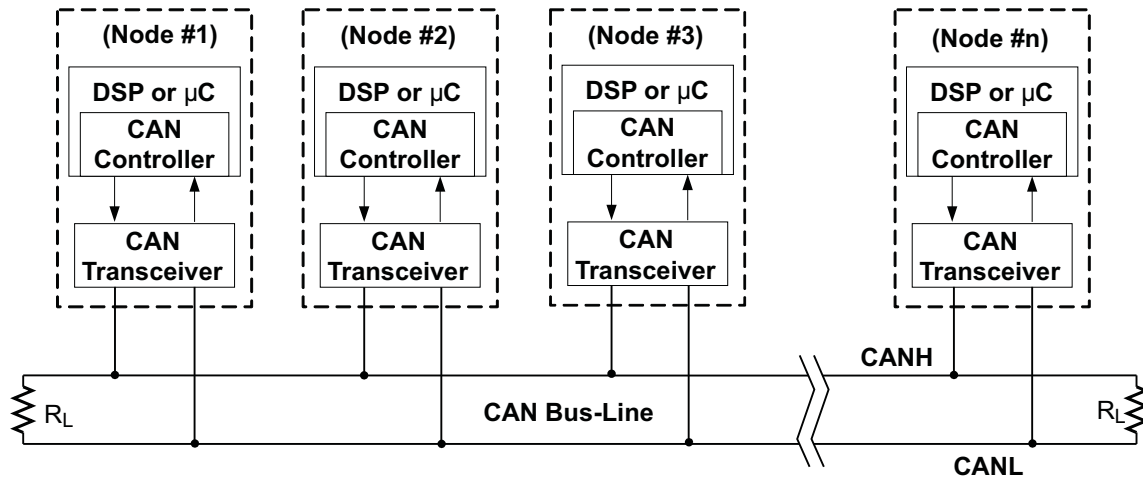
(Node #1)
DSP or μC
CAN Controller
CAN Transceiver

(Node #2)
DSP or μC
CAN Controller
CAN Transceiver

(Node #3)
DSP or μC
CAN Controller
CAN Transceiver

(Node #n)
DSP or μC
CAN Controller
CAN Transceiver

CANH
$R_L$
CAN Bus-Line
$R_L$
CANL